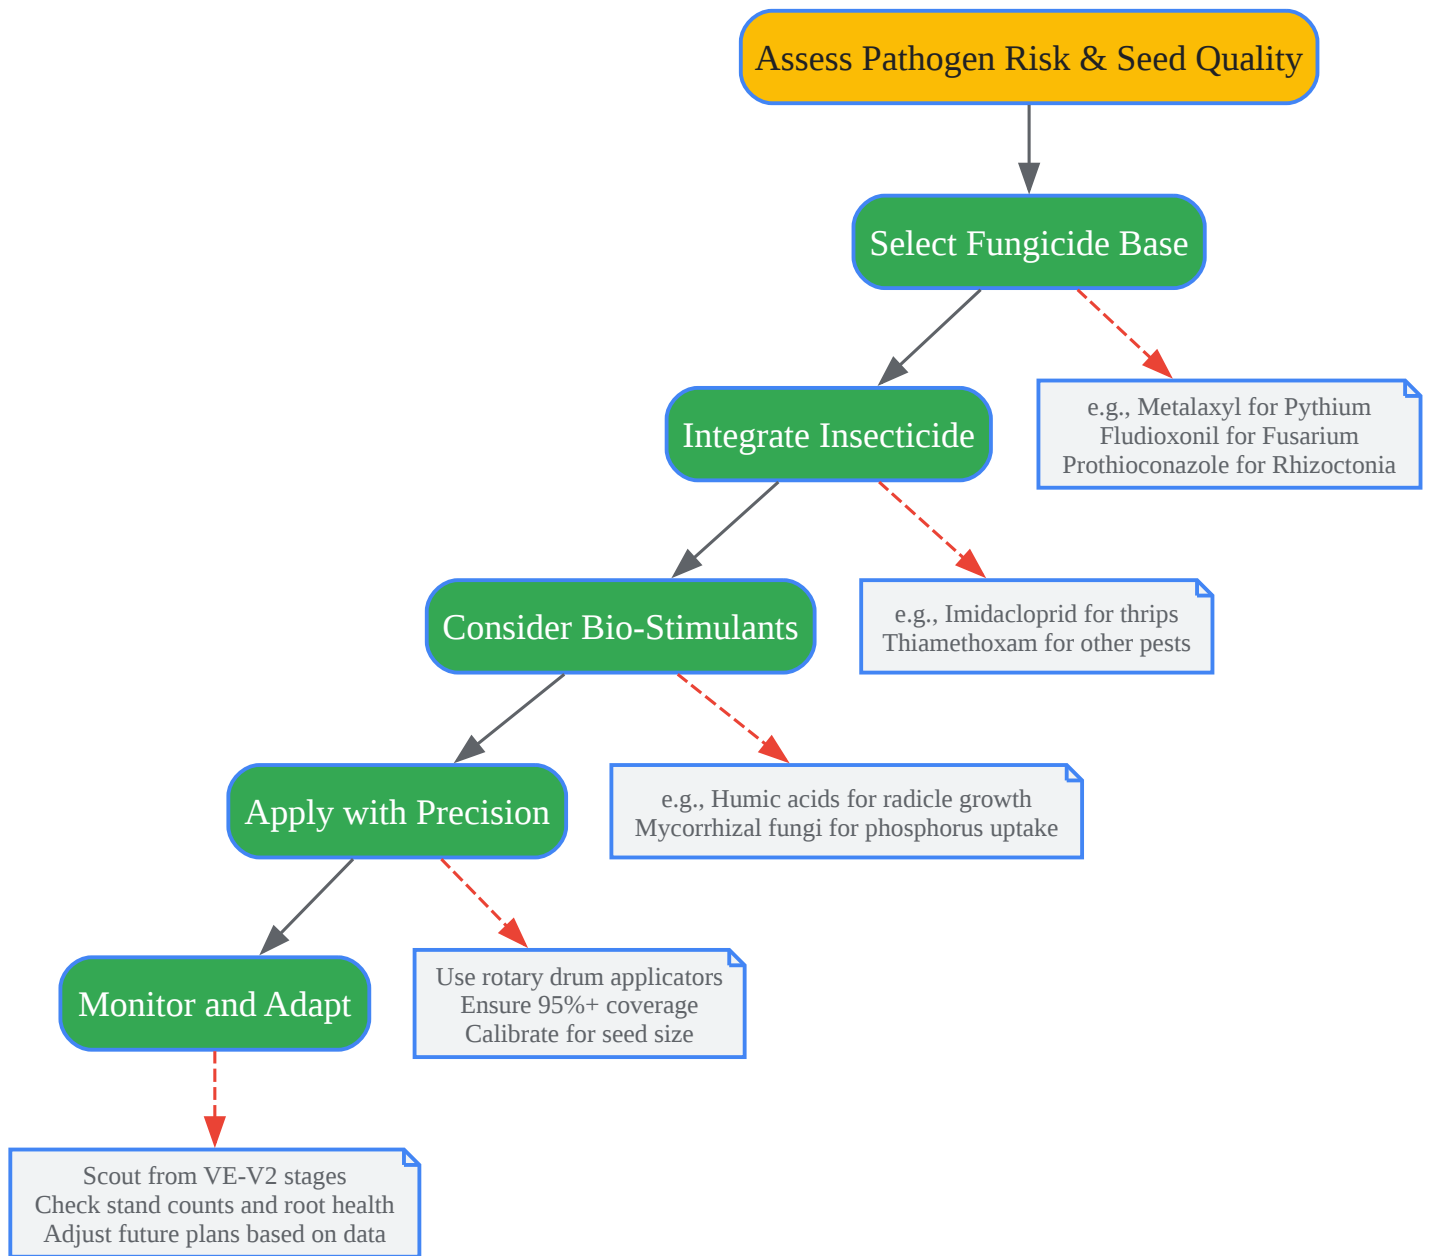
Assess Pathogen Risk & Seed Quality

Select Fungicide Base

e.g., Metalaxyl for Pythium
Fludioxonil for Fusarium
Prothioconazole for Rhizoctonia

Integrate Insecticide

e.g., Imidacloprid for thrips
Thiamethoxam for other pests

Consider Bio-Stimulants

e.g., Humic acids for radicle growth
Mycorrhizal fungi for phosphorus uptake

Apply with Precision

Use rotary drum applicators
Ensure 95%+ coverage
Calibrate for seed size

Monitor and Adapt

Scout from VE-V2 stages
Check stand counts and root health
Adjust future plans based on data